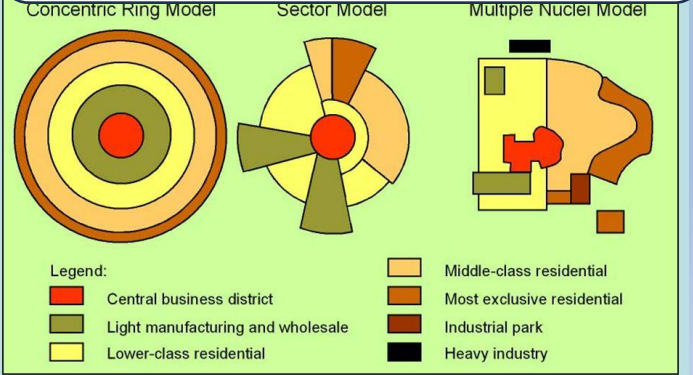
Concentric Ring Model

Sector Model

Multiple Nuclei Model

Legend:

Central business district

Light manufacturing and wholesale

Lower-class residential

Middle-class residential

Most exclusive residential

Industrial park

Heavy industry